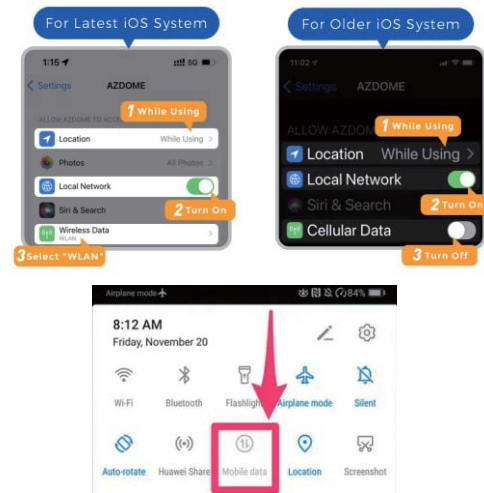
For Latest iOS System

1:15 5G

< Settings AZDOME

ALLOW AZDOME TO ACCESS

1 While Using

Location While Using >

Photos All Photos >

Local Network

2 Turn On

Siri & Search

Wireless Data WLAN >

3 Select "WLAN"

For Older iOS System

11:02

< Settings AZDOME

ALLOW AZDOME

1 While Using

Location While Using >

Local Network

Siri & Search

2 Turn On

Cellular Data

3 Turn Off

Airplane mode 84%

8:12 AM
Friday, November 20

Wi-Fi Bluetooth Flashlight Airplane mode Silent

Auto-rotate Huawei Share Mobile data Location Screenshot